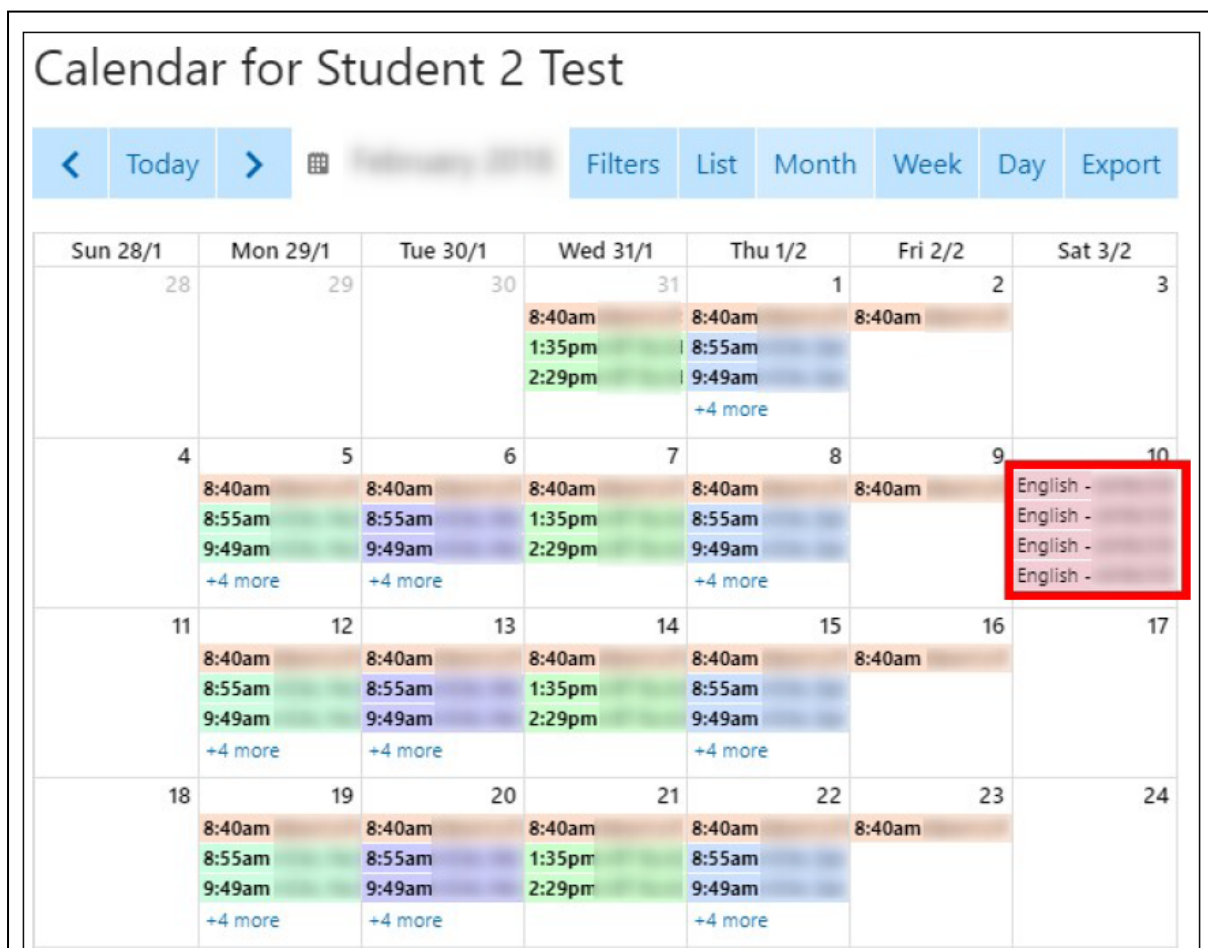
Calendar for Student 2 Test

< Today > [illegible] Filters List Month Week Day Export

| Sun 28/1 | Mon 29/1 | Tue 30/1 | Wed 31/1 | Thu 1/2 | Fri 2/2 | Sat 3/2 |
|---|---|---|---|---|---|---|
| 28 | 29 | 30 | 31 8:40am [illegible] 1:35pm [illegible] 2:29pm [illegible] | 1 8:40am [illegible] 8:55am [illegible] 9:49am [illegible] +4 more | 2 8:40am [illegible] | 3 |
| 4 | 5 8:40am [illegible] 8:55am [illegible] 9:49am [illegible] +4 more | 6 8:40am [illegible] 8:55am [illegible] 9:49am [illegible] +4 more | 7 8:40am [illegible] 1:35pm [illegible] 2:29pm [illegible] | 8 8:40am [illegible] 8:55am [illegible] 9:49am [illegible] +4 more | 9 8:40am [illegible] | 10 English - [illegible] English - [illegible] English - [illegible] English - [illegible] |
| 11 | 12 8:40am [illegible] 8:55am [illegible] 9:49am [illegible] +4 more | 13 8:40am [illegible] 8:55am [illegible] 9:49am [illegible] +4 more | 14 8:40am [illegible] 1:35pm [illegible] 2:29pm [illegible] | 15 8:40am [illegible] 8:55am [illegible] 9:49am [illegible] +4 more | 16 8:40am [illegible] | 17 |
| 18 | 19 8:40am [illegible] 8:55am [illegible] 9:49am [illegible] +4 more | 20 8:40am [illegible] 8:55am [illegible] 9:49am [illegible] +4 more | 21 8:40am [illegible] 1:35pm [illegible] 2:29pm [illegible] | 22 8:40am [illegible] 8:55am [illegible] 9:49am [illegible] +4 more | 23 8:40am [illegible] | 24 |